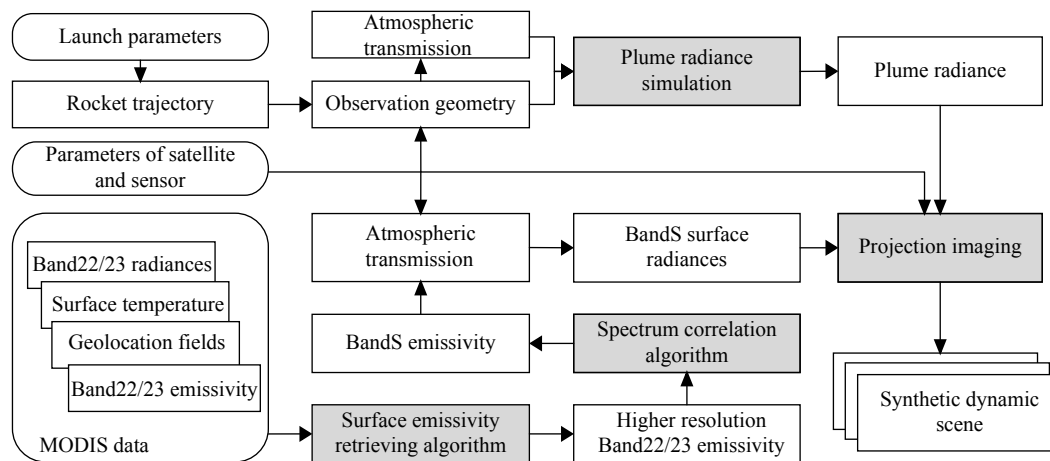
Launch parameters

Rocket trajectory

Atmospheric transmission

Observation geometry

Plume radiance simulation

Plume radiance

Parameters of satellite and sensor

Band22/23 radiances

Surface temperature

Geolocation fields

Band22/23 emissivity

MODIS data

Atmospheric transmission

BandS surface radiances

Projection imaging

BandS emissivity

Spectrum correlation algorithm

Surface emissivity retrieving algorithm

Higher resolution Band22/23 emissivity

Synthetic dynamic scene